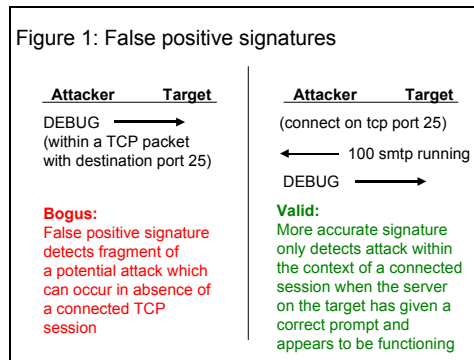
Figure 1: False positive signatures

Attacker Target

DEBUG

(within a TCP packet with destination port 25)

Bogus:
False positive signature detects fragment of a potential attack which can occur in absence of a connected TCP session

Attacker Target

(connect on tcp port 25)

100 smtp running

DEBUG

Valid:
More accurate signature only detects attack within the context of a connected session when the server on the target has given a correct prompt and appears to be functioning